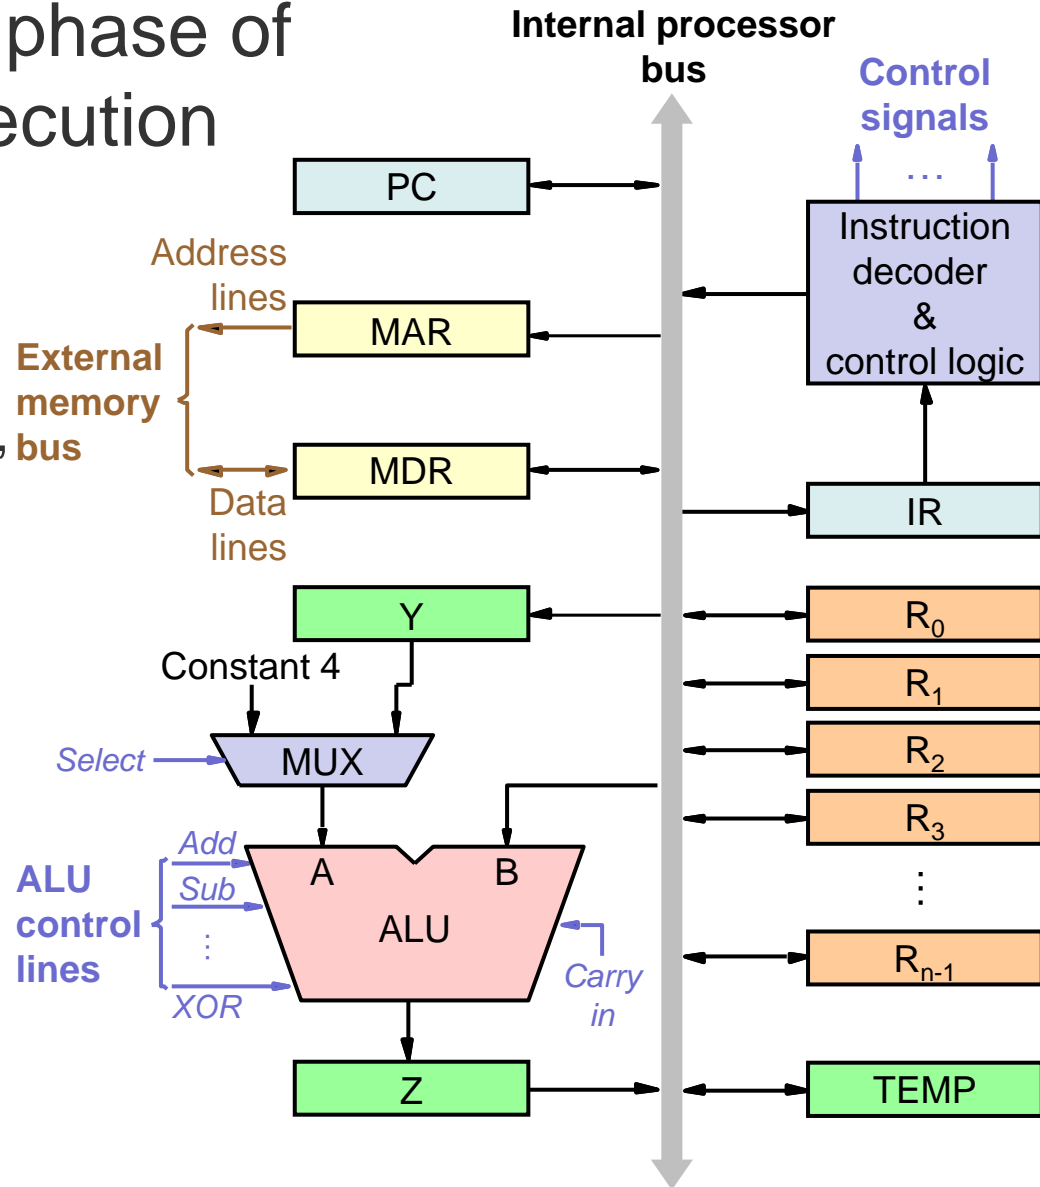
phase of
ecution

Internal processor bus

Control signals

...

PC

Instruction decoder & control logic

Address lines

MAR

External memory bus

MDR

Data lines

IR

Y

$R_0$

Constant 4

$R_1$

Select

MUX

$R_2$

$R_3$

Add

A

B

ALU control lines

Sub

ALU

⋮

⋮

$R_{n-1}$

XOR

Carry in

Z

TEMP